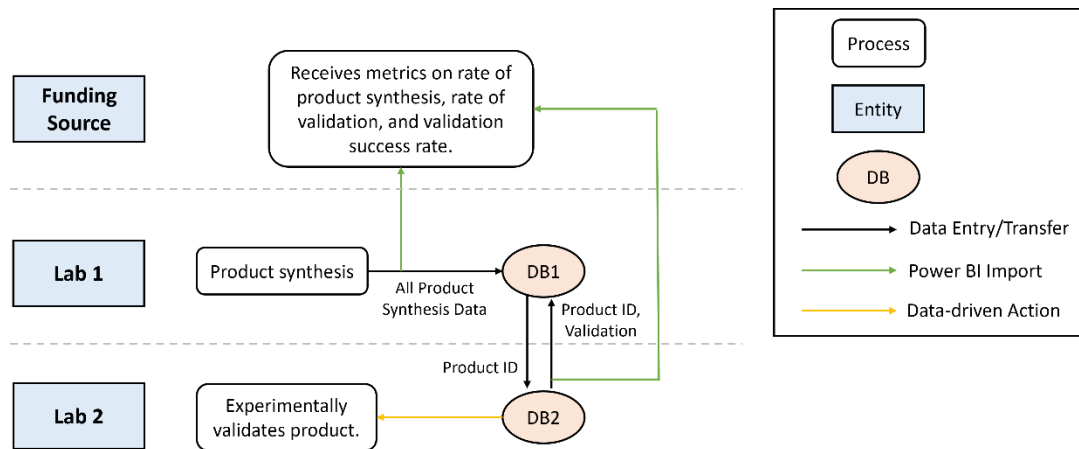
Funding Source

Receives metrics on rate of product synthesis, rate of validation, and validation success rate.

Lab 1

Product synthesis

All Product Synthesis Data

DB1

Product ID, Validation

Product ID

Lab 2

Experimentally validates product.

DB2

Process

Entity

DB

Data Entry/Transfer

Power BI Import

Data-driven Action